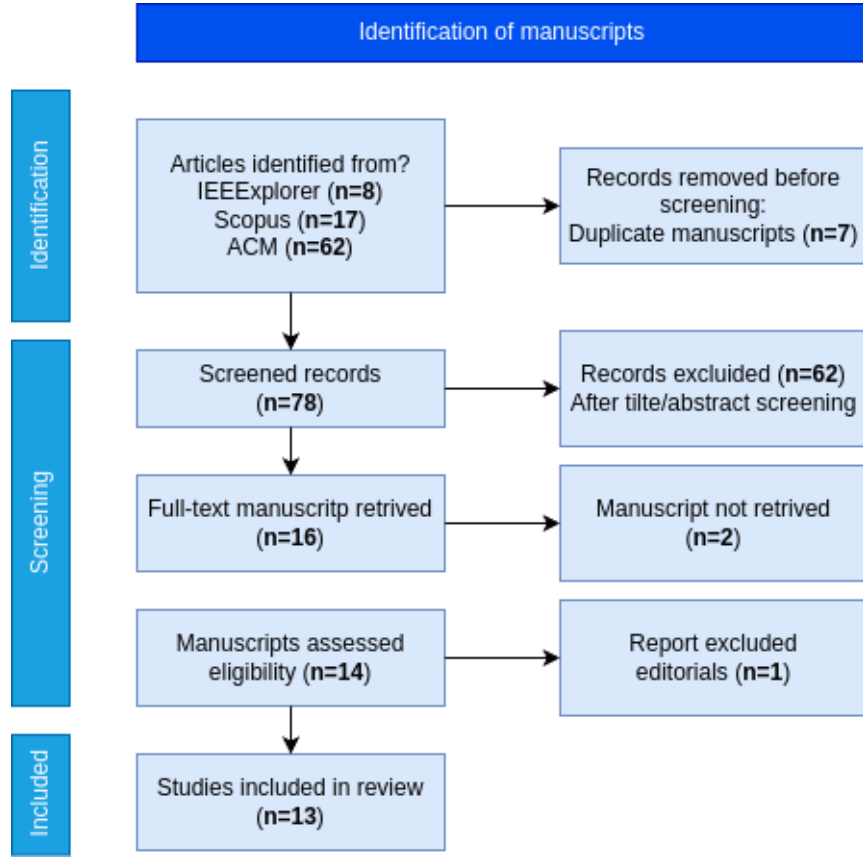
Identification of manuscripts

Identification

Articles identified from?
IEEExplorer (n=8)
Scopus (n=17)
ACM (n=62)

Records removed before screening:
Duplicate manuscripts (n=7)

Screening

Screened records
(n=78)

Records excluded (n=62)
After tilte/abstract screening

Full-text manuscritp retrived
(n=16)

Manuscript not retrived
(n=2)

Manuscripts assessed eligibility (n=14)

Report excluded editorials (n=1)

Included

Studies included in review
(n=13)